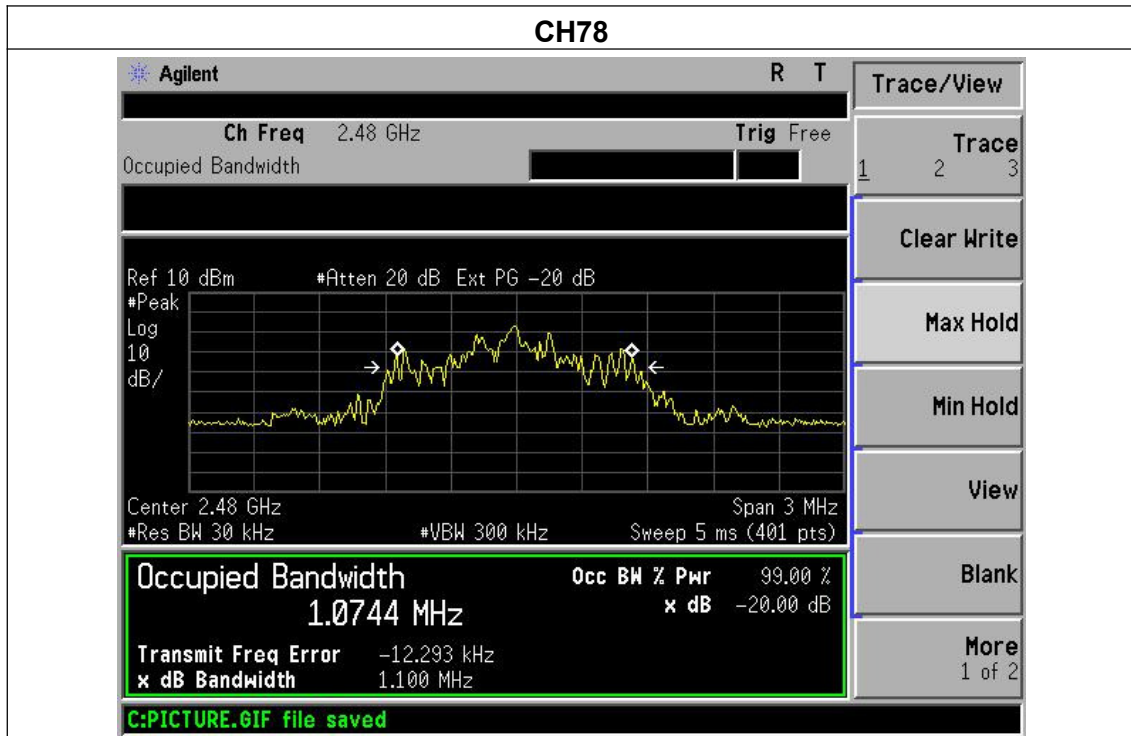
CH78

Agilent R T

Ch Freq 2.48 GHz Trig Free
Occupied Bandwidth

Ref 10 dBm #Atten 20 dB Ext PG −20 dB
#Peak
Log
10
dB/

Center 2.48 GHz Span 3 MHz
#Res BW 30 kHz #VBW 300 kHz Sweep 5 ms (401 pts)

Occupied Bandwidth
1.0744 MHz
Occ BW % Pwr 99.00 %
x dB −20.00 dB

Transmit Freq Error −12.293 kHz
x dB Bandwidth 1.100 MHz

C:PICTURE.GIF file saved

Trace/View

Trace
1 2 3

Clear Write

Max Hold

Min Hold

View

Blank

More
1 of 2